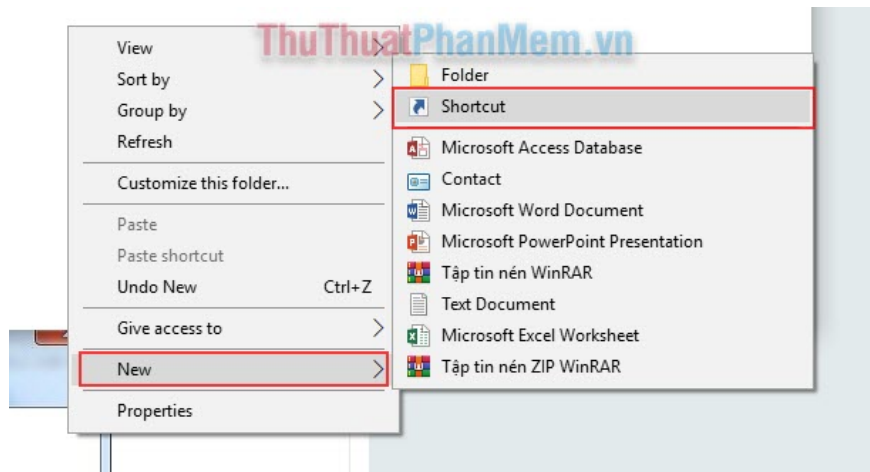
ThuThuatPhanMem.vn

View
Sort by
Group by
Refresh
Customize this folder...
Paste
Paste shortcut
Undo New Ctrl+Z
Give access to
New
Properties

Folder
Shortcut
Microsoft Access Database
Contact
Microsoft Word Document
Microsoft PowerPoint Presentation
Tập tin nén WinRAR
Text Document
Microsoft Excel Worksheet
Tập tin nén ZIP WinRAR